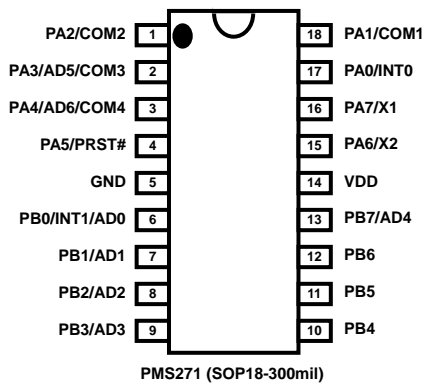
PA2/COM2 1
PA3/AD5/COM3 2
PA4/AD6/COM4 3
PA5/PRST# 4
GND 5
PB0/INT1/AD0 6
PB1/AD1 7
PB2/AD2 8
PB3/AD3 9

18 PA1/COM1
17 PA0/INT0
16 PA7/X1
15 PA6/X2
14 VDD
13 PB7/AD4
12 PB6
11 PB5
10 PB4

PMS271 (SOP18-300mil)